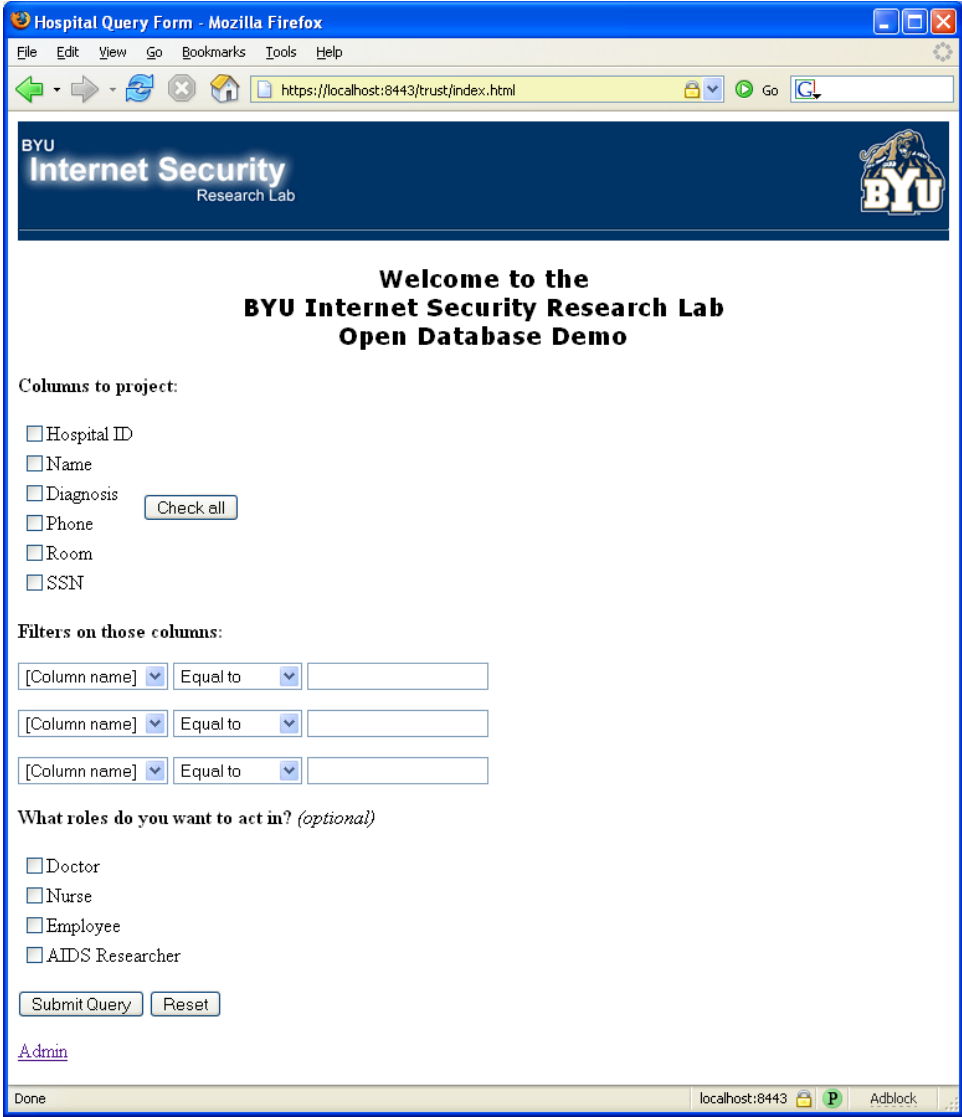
Hospital Query Form - Mozilla Firefox

File Edit View Go Bookmarks Tools Help

https://localhost:8443/trust/index.html

Go

BYU
Internet Security
Research Lab

BYU

Welcome to the
BYU Internet Security Research Lab
Open Database Demo

Columns to project:

Hospital ID
Name
Diagnosis
Phone
Room
SSN

Check all

Filters on those columns:

[Column name] Equal to

[Column name] Equal to

[Column name] Equal to

What roles do you want to act in? (optional)

Doctor
Nurse
Employee
AIDS Researcher

Submit Query Reset

Admin

Done

localhost:8443

Adblock